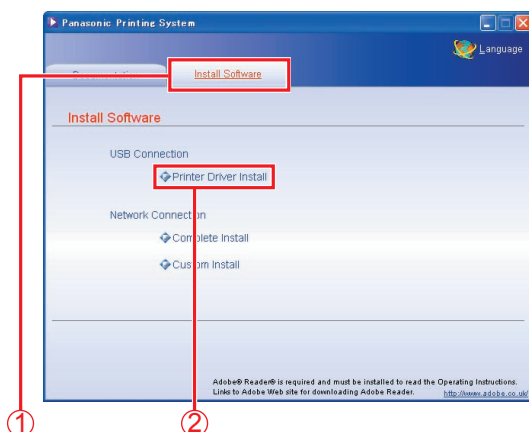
Panasonic Printing System

Language

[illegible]

Install Software

Install Software

USB Connection

Printer Driver Install

Network Connection

Complete Install

Custom Install

Adobe® Reader® is required and must be installed to read the Operating Instructions. Links to Adobe Web site for downloading Adobe Reader.

http://www.adobe.co.uk/

①

②